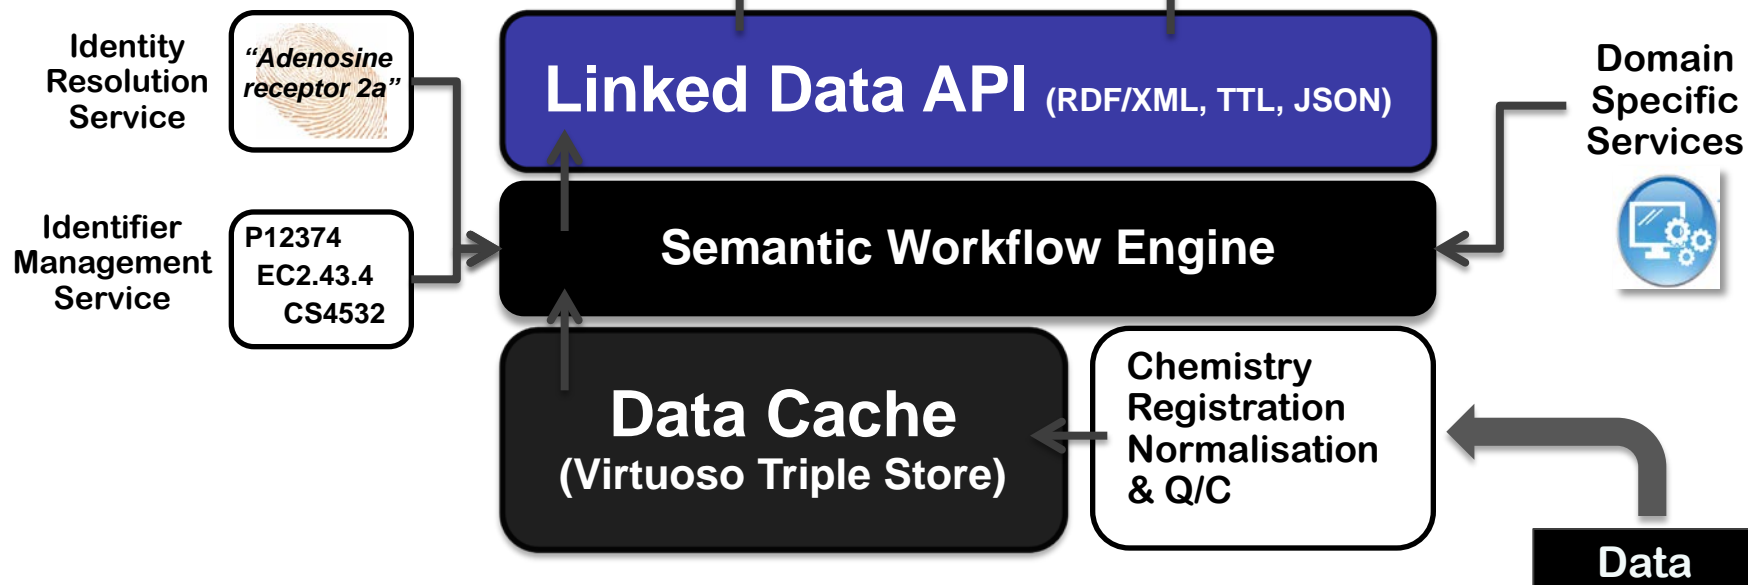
Identity Resolution Service

"Adenosine receptor 2a"

Identifier Management Service

P12374
EC2.43.4
CS4532

Linked Data API (RDF/XML, TTL, JSON)

Semantic Workflow Engine

Domain Specific Services

Data Cache
(Virtuoso Triple Store)

Chemistry Registration Normalisation & Q/C

Data